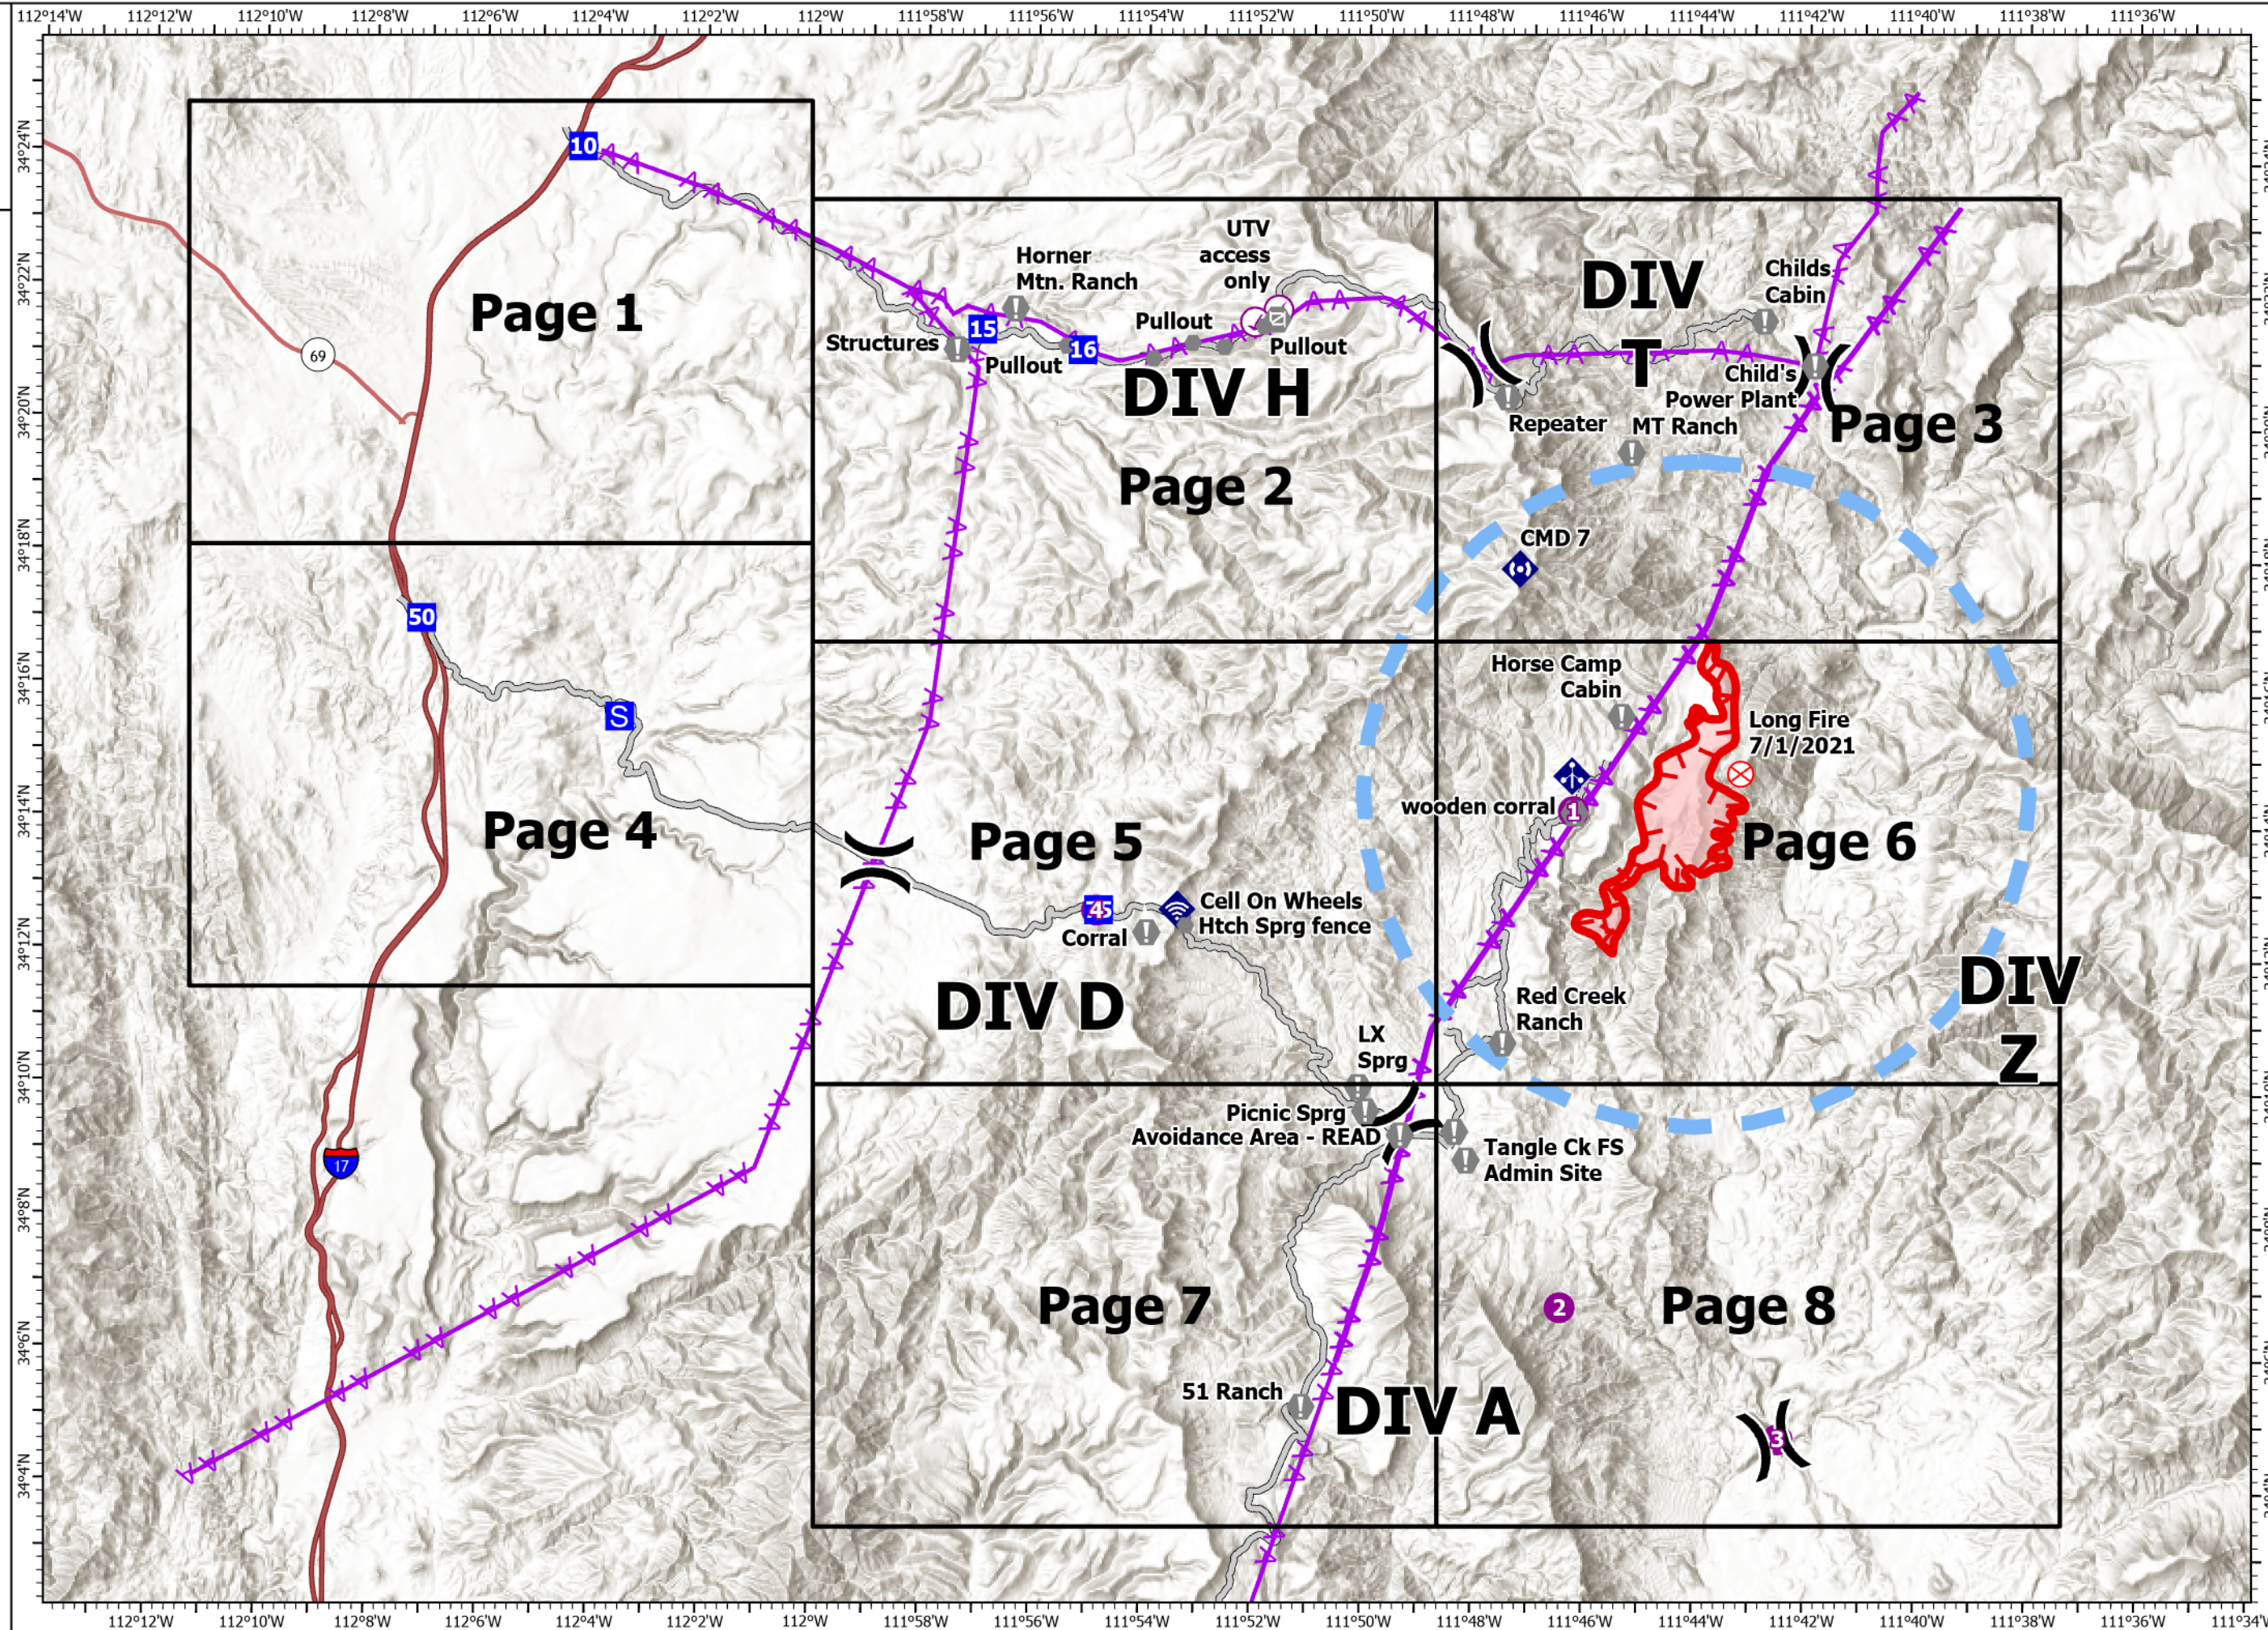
112°14'W 112°12'W 112°10'W 112°8'W 112°6'W 112°4'W 112°2'W 112°0'W 111°58'W 111°56'W 111°54'W 111°52'W 111°50'W 111°48'W 111°46'W 111°44'W 111°42'W 111°40'W 111°38'W 111°36'W

34°24'N
34°22'N
34°20'N
34°18'N
34°16'N
34°14'N
34°12'N
34°10'N
34°8'N
34°6'N
34°4'N

Page 1

10

69

Horner Mtn. Ranch

UTV access only

Structures

15

16

Pullout

Pullout

Pullout

DIV H

DIV T

Childs Cabin

Child's Power Plant

Repeater

MT Ranch

Page 3

Page 2

CMD 7

50

S

Page 4

Horse Camp Cabin

Long Fire 7/1/2021

wooden corral

1

Page 5

Page 6

45

Cell On Wheels Htch Sprg fence

Corral

DIV D

DIV Z

Red Creek Ranch

LX Sprg

Picnic Sprg

Avoidance Area - READ

Tangle Ck FS Admin Site

17

2

Page 7

Page 8

51 Ranch

DIV A

3

112°12'W 112°10'W 112°8'W 112°6'W 112°4'W 112°2'W 112°0'W 111°58'W 111°56'W 111°54'W 111°52'W 111°50'W 111°48'W 111°46'W 111°44'W 111°42'W 111°40'W 111°38'W 111°36'W 111°34'W